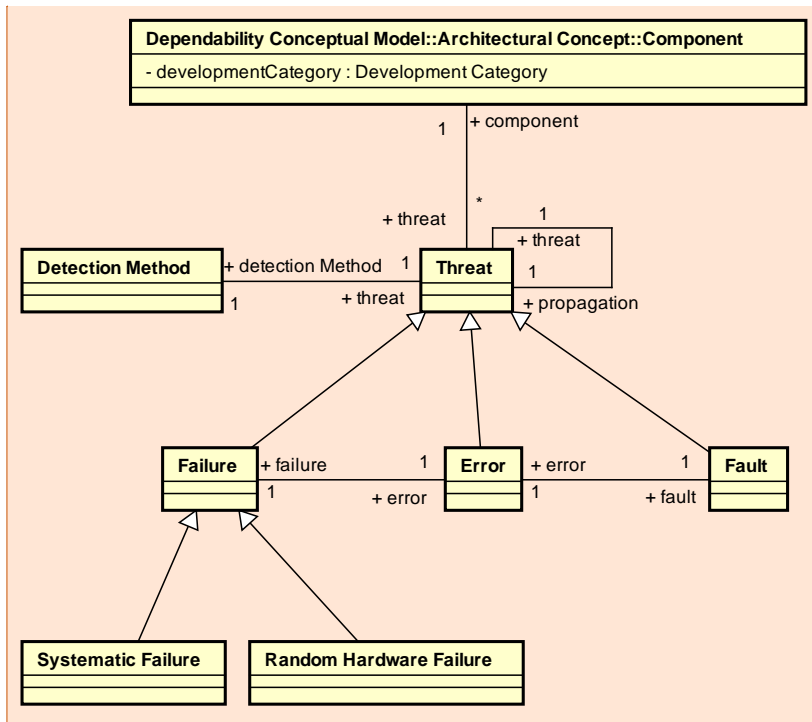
Dependability Conceptual Model::Architectural Concept::Component

- developmentCategory : Development Category

1

+ component

*

+ threat

1

+ threat

1

Detection Method

+ detection Method

1

Threat

+ threat

1

+ propagation

Failure

+ failure

1

1

Error

+ error

1

+ error

1

Fault

+ fault

Systematic Failure

Random Hardware Failure